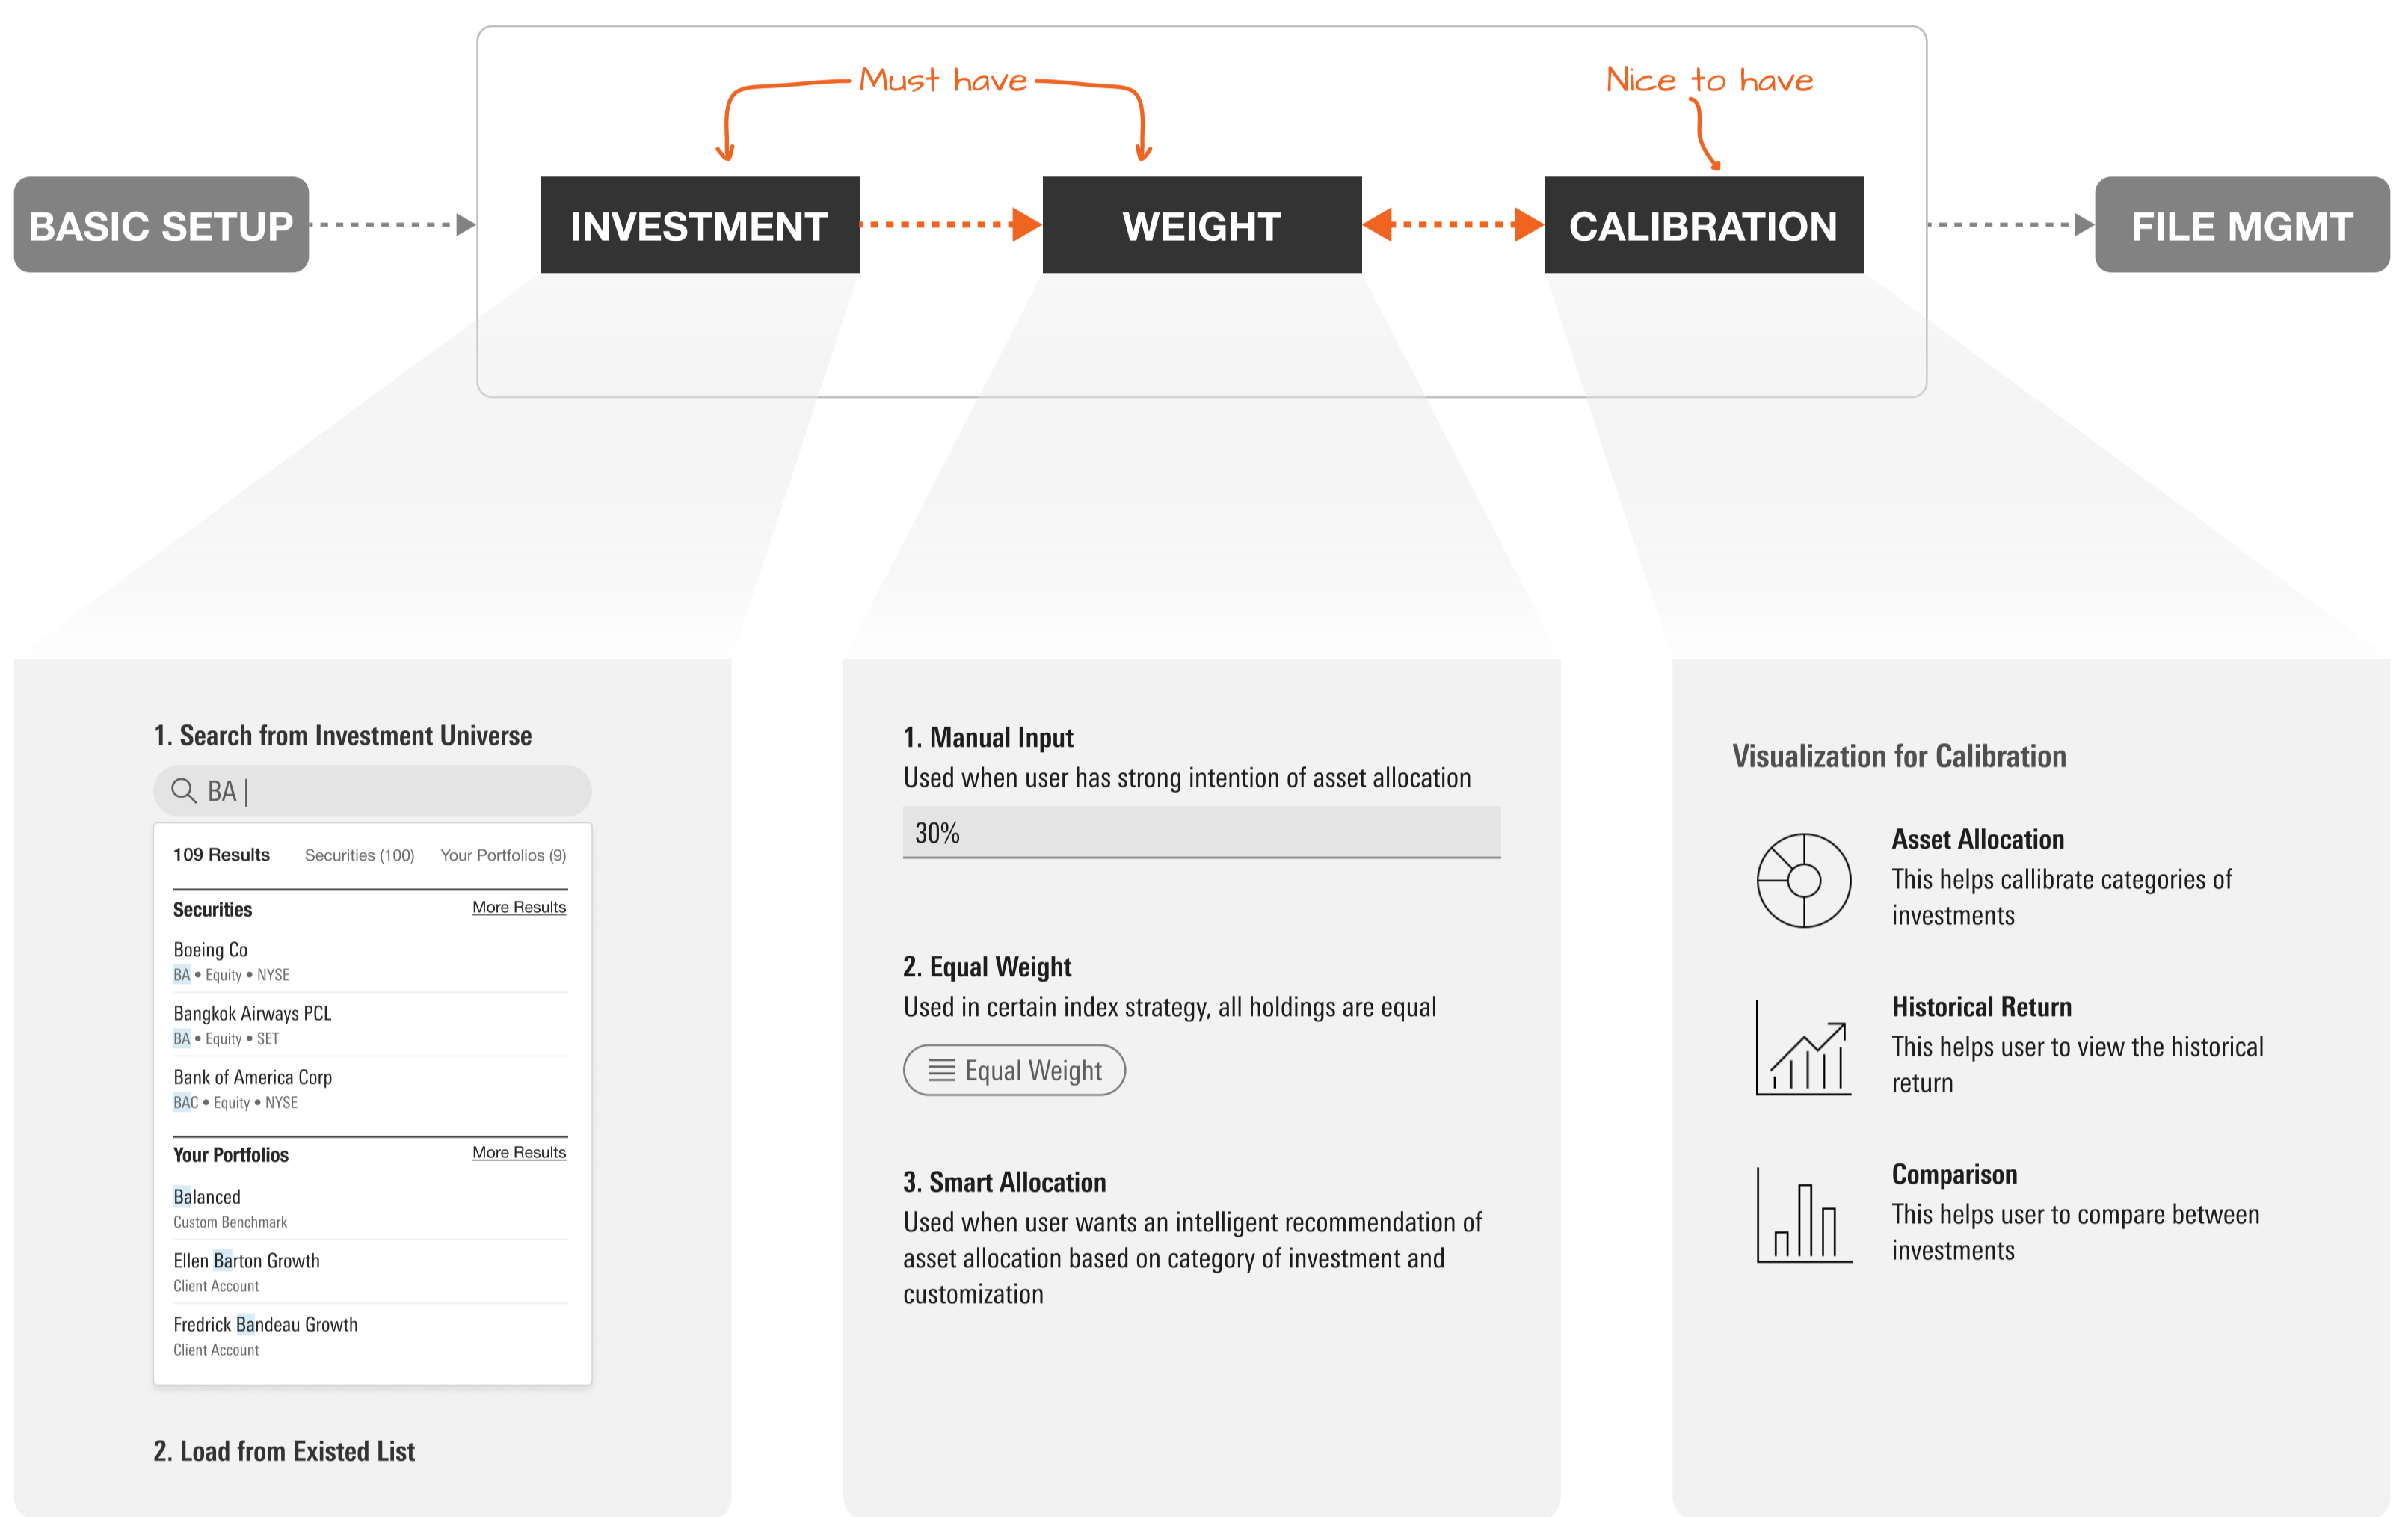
Must have

Nice to have

BASIC SETUP

INVESTMENT

WEIGHT

CALIBRATION

FILE MGMT

1. Search from Investment Universe

BA |

109 Results Securities (100) Your Portfolios (9)

Securities More Results

Boeing Co
BA • Equity • NYSE

Bangkok Airways PCL
BA • Equity • SET

Bank of America Corp
BAC • Equity • NYSE

Your Portfolios More Results

Balanced
Custom Benchmark

Ellen Barton Growth
Client Account

Fredrick Bandeau Growth
Client Account

2. Load from Existed List

1. Manual Input
Used when user has strong intention of asset allocation

30%

2. Equal Weight
Used in certain index strategy, all holdings are equal

Equal Weight

3. Smart Allocation
Used when user wants an intelligent recommendation of asset allocation based on category of investment and customization

Visualization for Calibration

Asset Allocation
This helps callibrate categories of investments

Historical Return
This helps user to view the historical return

Comparison
This helps user to compare between investments